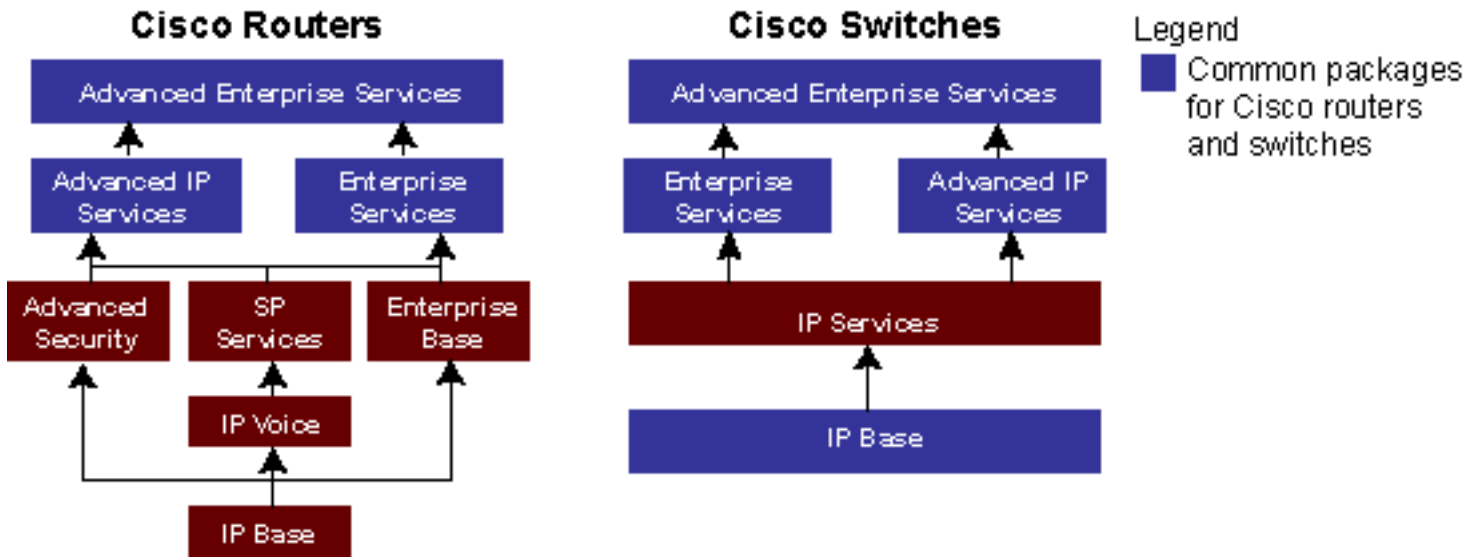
Cisco Routers

Advanced Enterprise Services

Advanced IP Services

Enterprise Services

Advanced Security

SP Services

Enterprise Base

IP Voice

IP Base

Cisco Switches

Advanced Enterprise Services

Enterprise Services

Advanced IP Services

IP Services

IP Base

Legend

Common packages for Cisco routers and switches